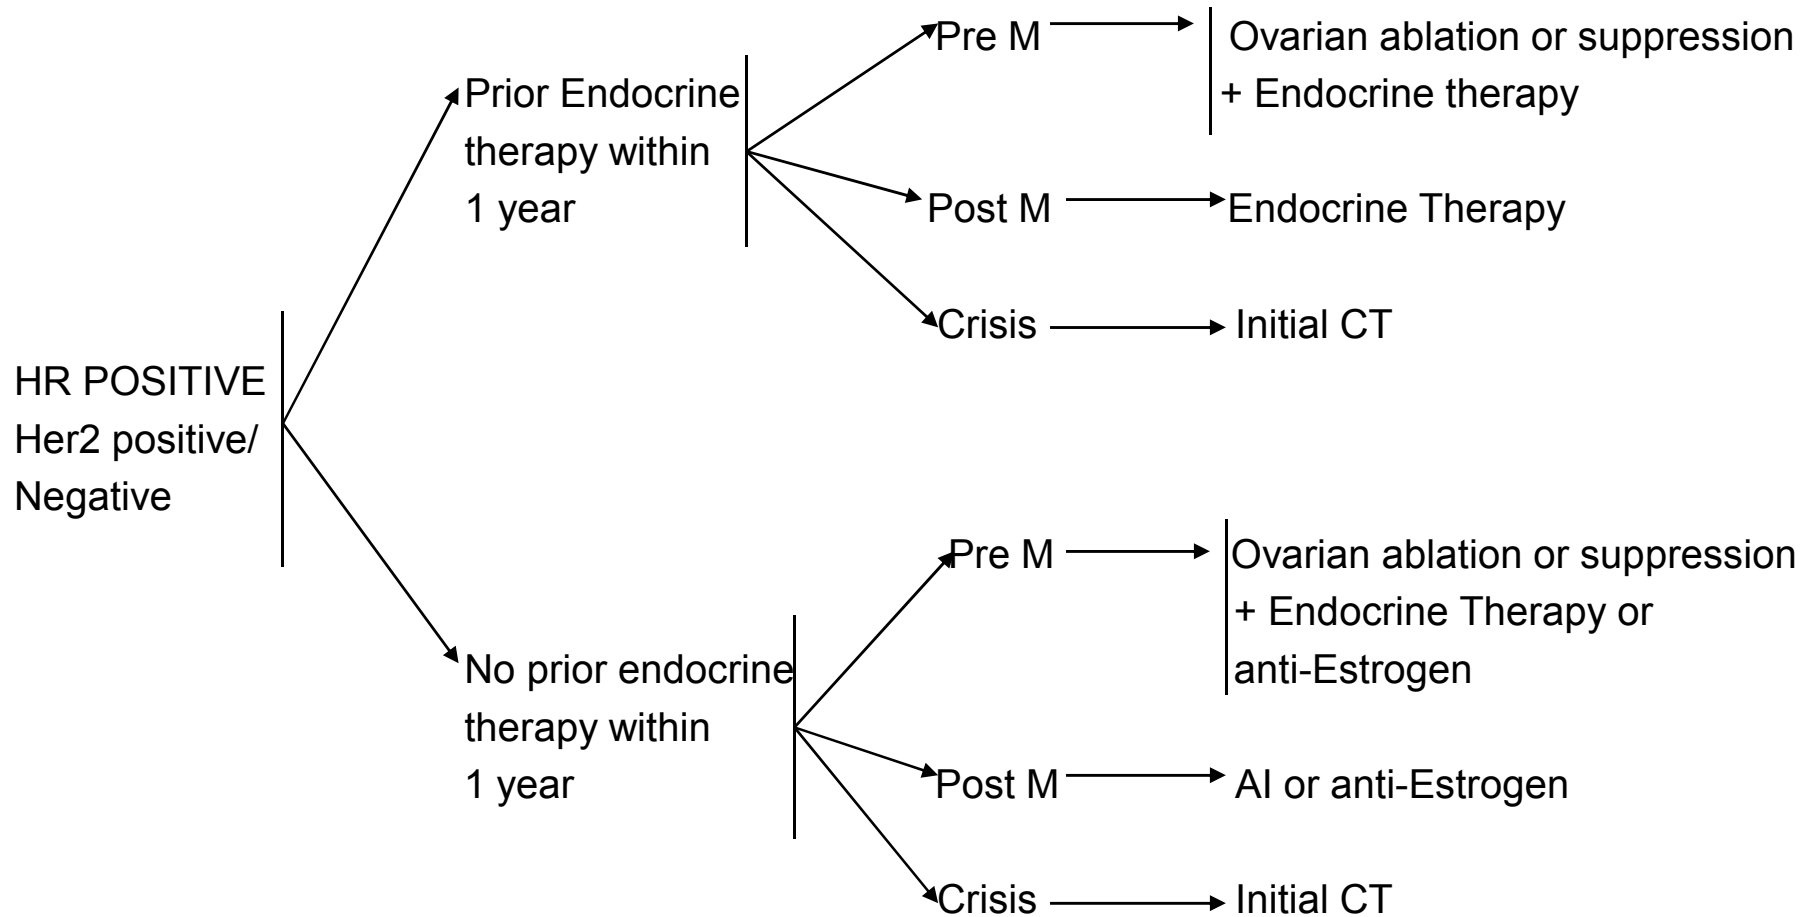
HR POSITIVE
Her2 positive/
Negative

Prior Endocrine therapy within 1 year

Pre M → Ovarian ablation or suppression + Endocrine therapy

Post M → Endocrine Therapy

Crisis → Initial CT

No prior endocrine therapy within 1 year

Pre M → Ovarian ablation or suppression + Endocrine Therapy or anti-Estrogen

Post M → AI or anti-Estrogen

Crisis → Initial CT